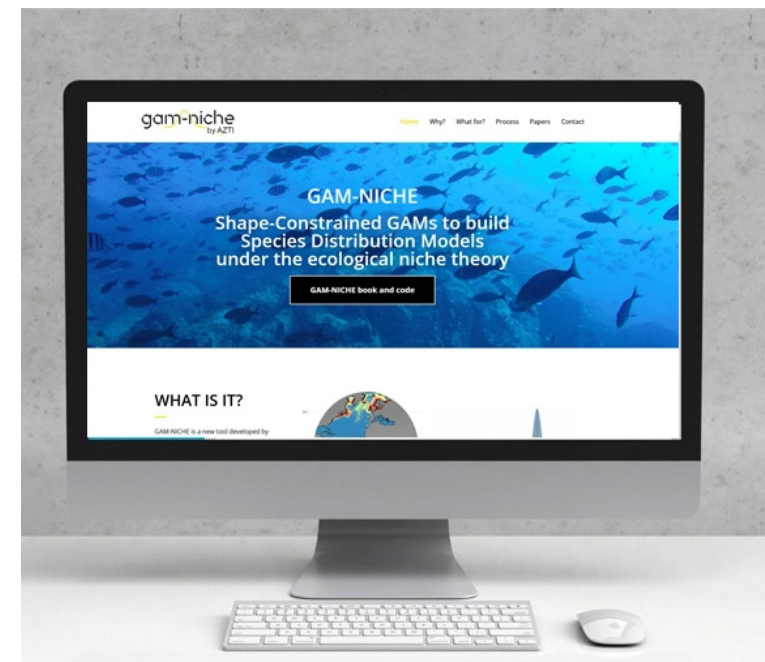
gam-niche
by AZTI

Home Why? What for? Process Papers Contact

GAM-NICHE
Shape-Constrained GAMs to build Species Distribution Models under the ecological niche theory

GAM-NICHE book and code

WHAT IS IT?

GAM-NICHE is a new tool developed by